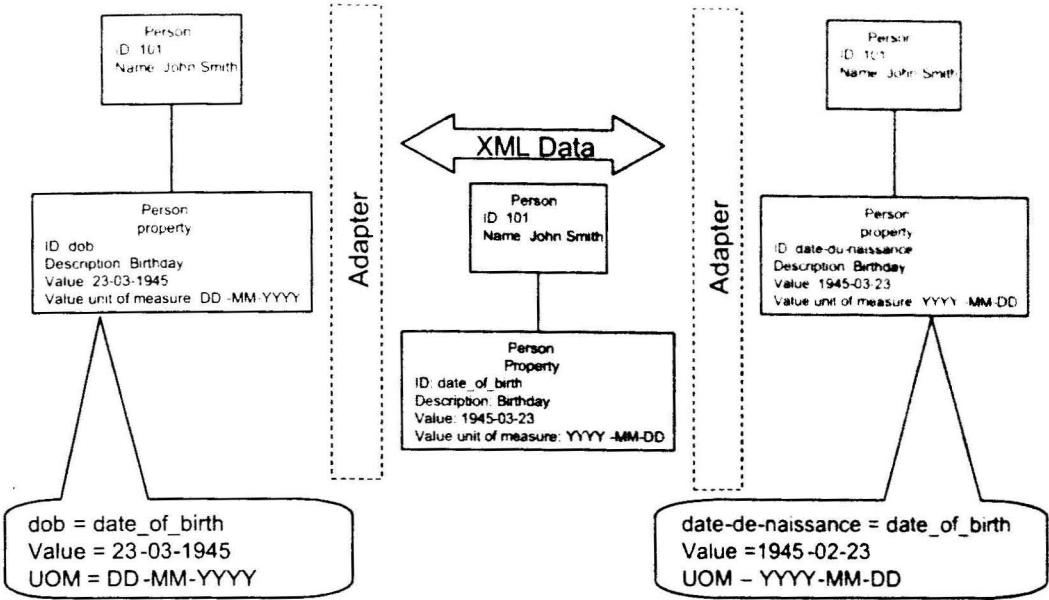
Person
ID 101
Name John Smith

Person
property
ID dob
Description Birthday
Value 23-03-1945
Value unit of measure DD -MM-YYYY

dob = date_of_birth
Value = 23-03-1945
UOM = DD -MM-YYYY

Adapter

XML Data

Person
ID 101
Name John Smith

Person
Property
ID: date_of_birth
Description: Birthday
Value: 1945-03-23
Value unit of measure: YYYY -MM-DD

Adapter

Person
ID 101
Name John Smith

Person
property
ID date-du-naissance
Description Birthday
Value 1945-03-23
Value unit of measure YYYY -MM-DD

date-de-naissance = date_of_birth
Value =1945-02-23
UOM – YYYY-MM-DD